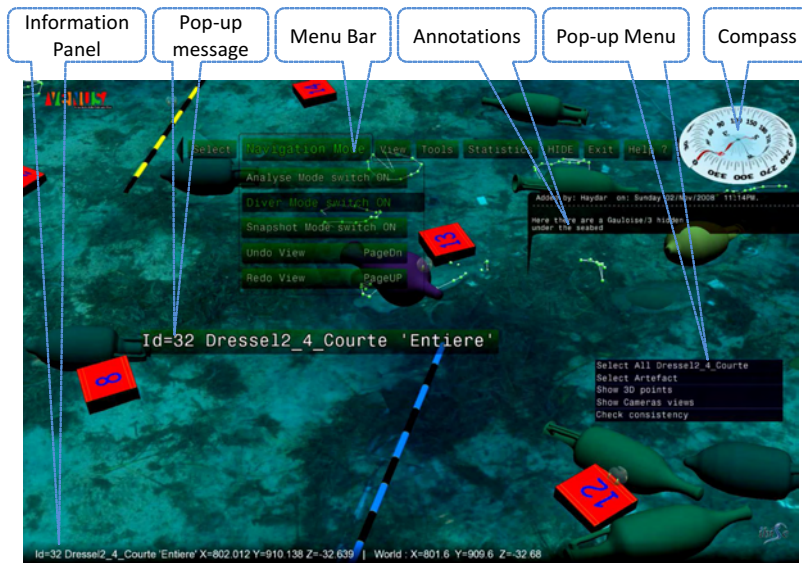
Information Panel

Pop-up message

Menu Bar

Annotations

Pop-up Menu

Compass

VENUS

Select Navigation Mode View Tools Statistics HIDE Exit Help ?

Analyse Mode switch ON
Diver Mode switch ON
Snapshot Mode switch ON
Undo View PageDn
Redo View PageUP

Added by: Haydar on: Sunday 02/Nov/2008 11:14PM.
Here there are a Gauloise/3 hidden under the seabed

13

8

Id=32 Dressel2_4_Courte 'Entiere'

Select All Dressel2_4_Courte
Select Artefact
Show 3D points
Show Cameras views
Check consistency

12

Id=32 Dressel2_4_Courte 'Entiere' X=802.012 Y=910.138 Z=-32.639 | World : X=801.6 Y=909.6 Z=-32.68